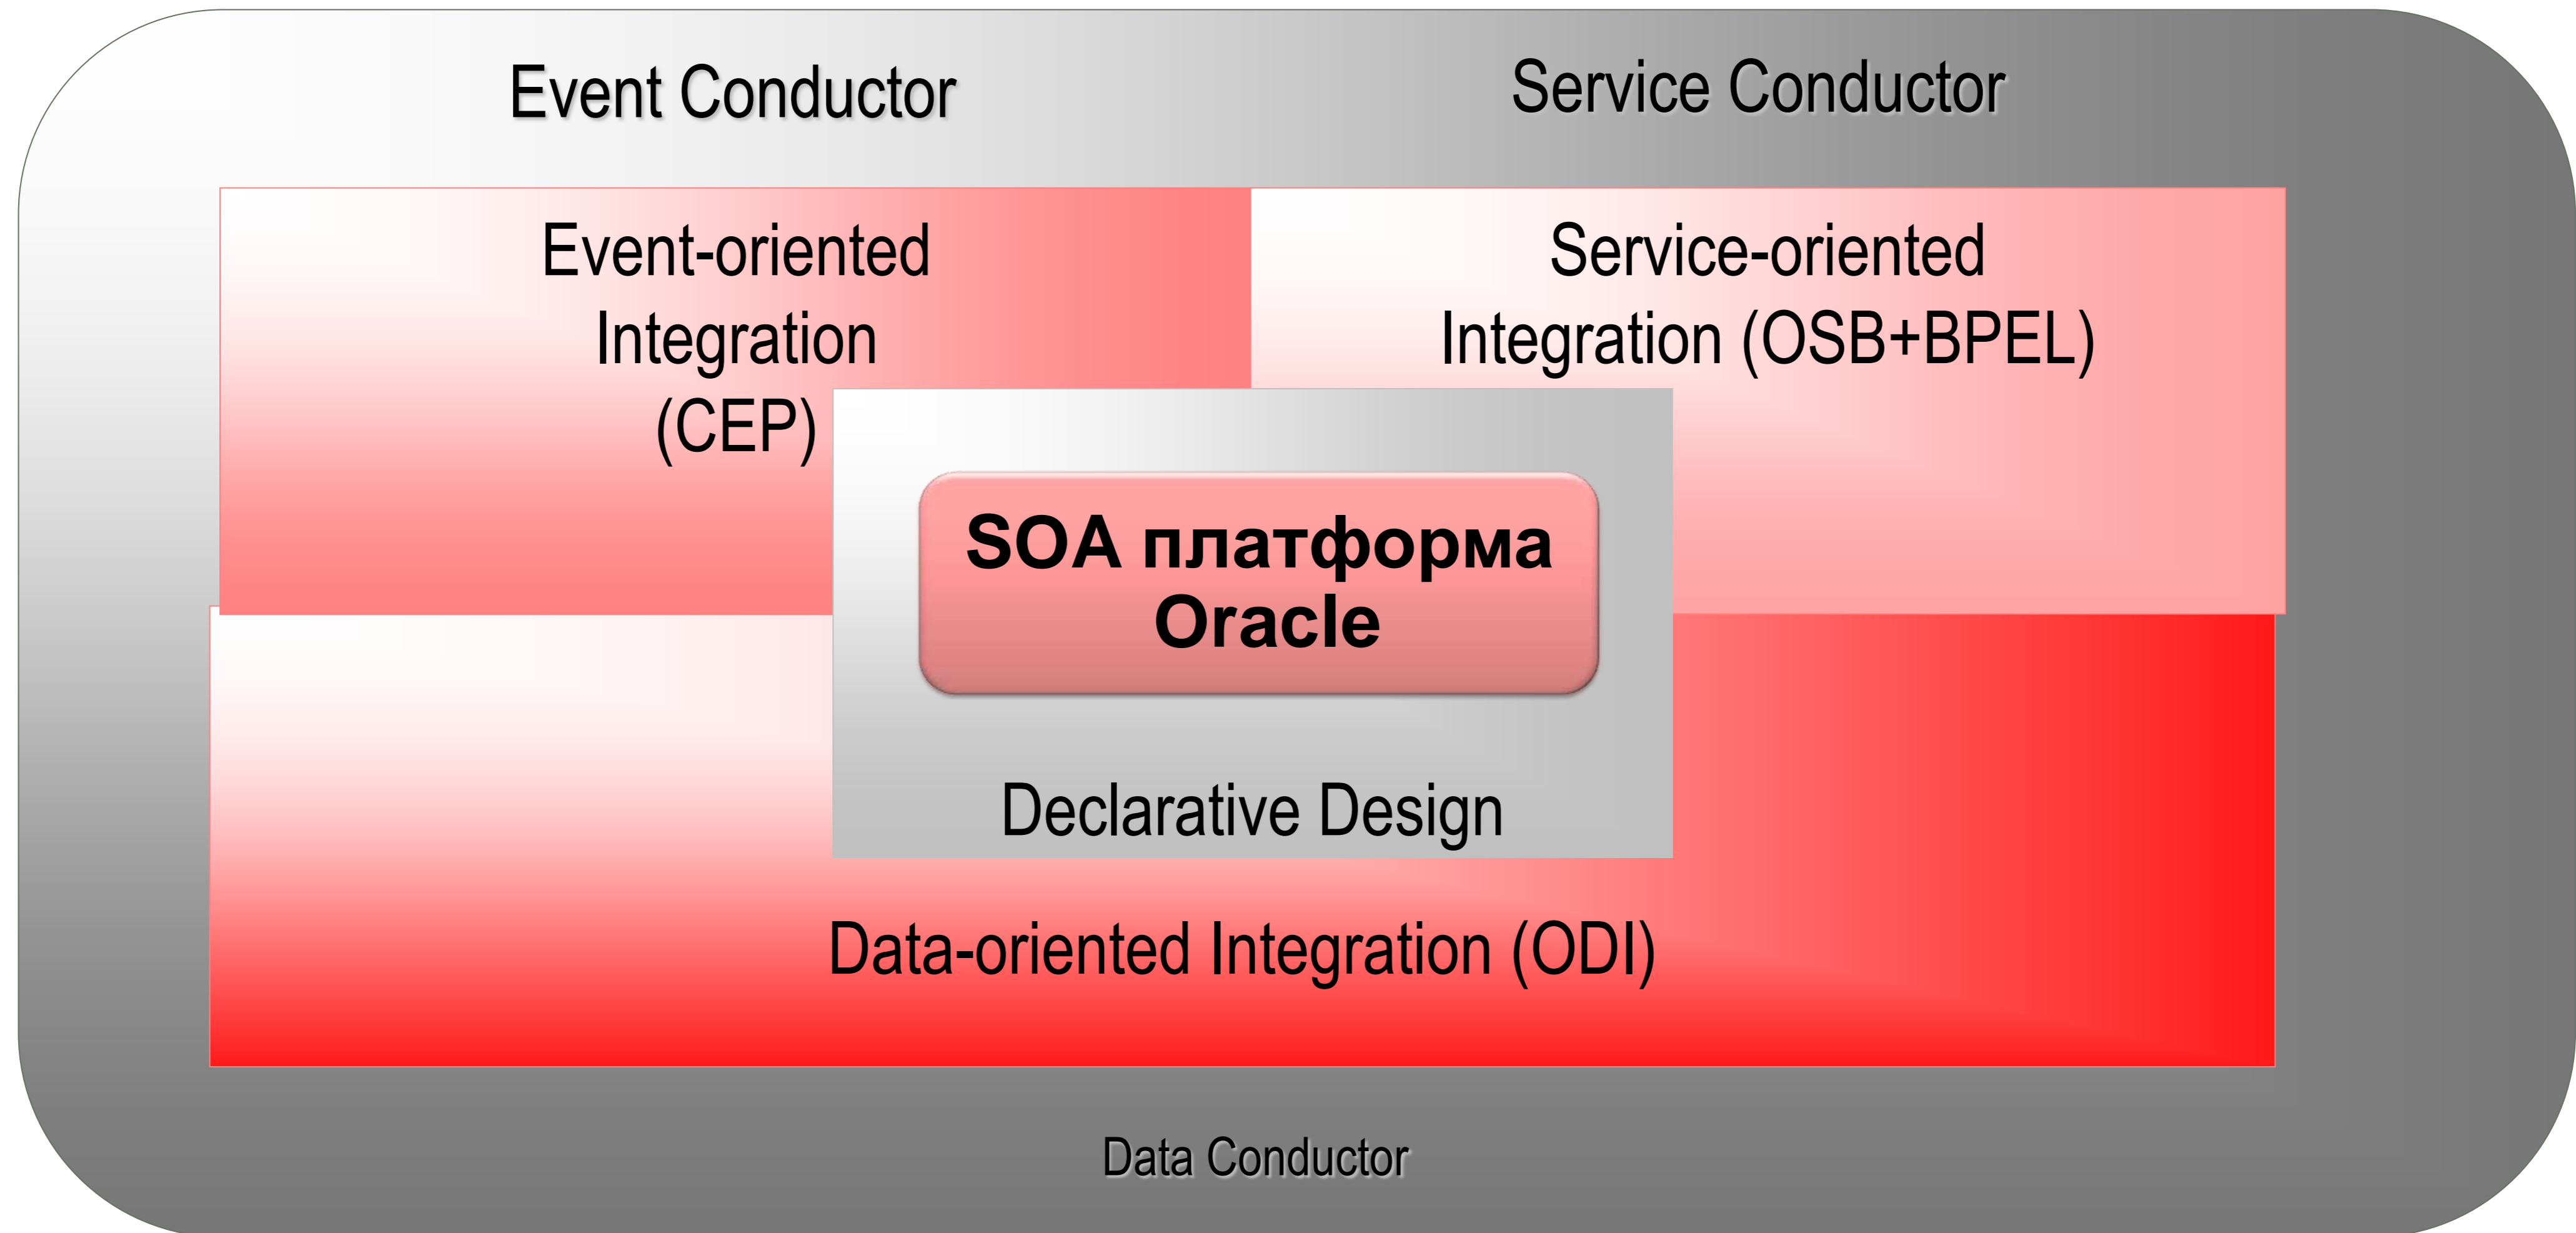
Event Conductor

Service Conductor

Event-oriented Integration (CEP)

Service-oriented Integration (OSB+BPEL)

SOA платформа Oracle

Declarative Design

Data-oriented Integration (ODI)

Data Conductor